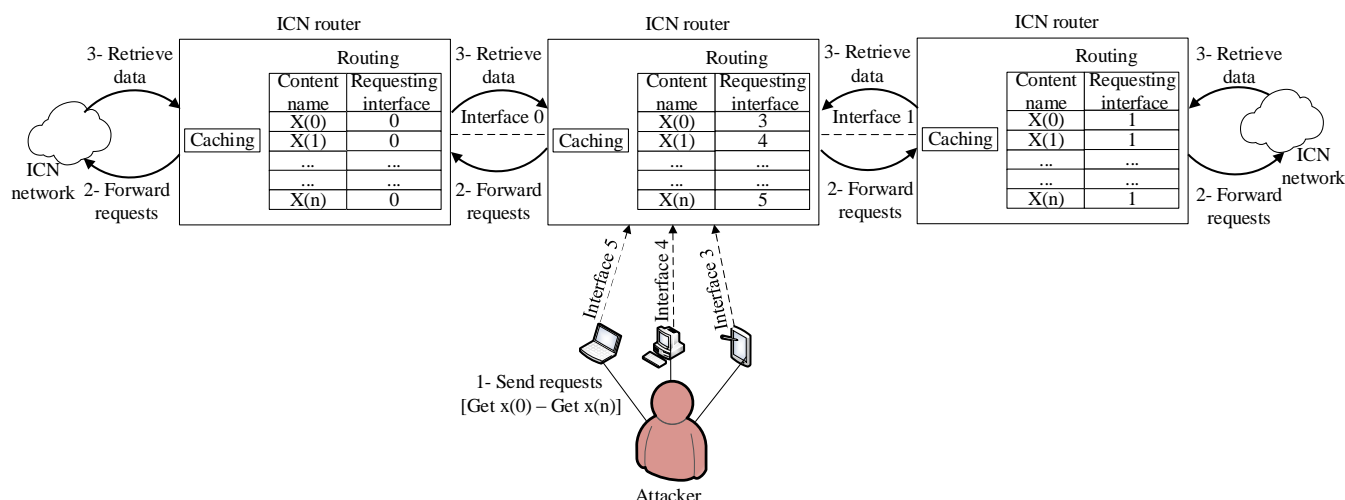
ICN router

3- Retrieve data

ICN network

2- Forward requests

Caching

Routing

| Content name | Requesting interface |
|---|---|
| X(0) | 0 |
| X(1) | 0 |
| ... | ... |
| ... | ... |
| X(n) | 0 |

ICN router

3- Retrieve data

Interface 0

2- Forward requests

Caching

Routing

| Content name | Requesting interface |
|---|---|
| X(0) | 3 |
| X(1) | 4 |
| ... | ... |
| ... | ... |
| X(n) | 5 |

ICN router

3- Retrieve data

Interface 1

2- Forward requests

Caching

Routing

| Content name | Requesting interface |
|---|---|
| X(0) | 1 |
| X(1) | 1 |
| ... | ... |
| ... | ... |
| X(n) | 1 |

3- Retrieve data

ICN network

2- Forward requests

Interface 5

Interface 4

Interface 3

1- Send requests [Get x(0) – Get x(n)]

Attacker